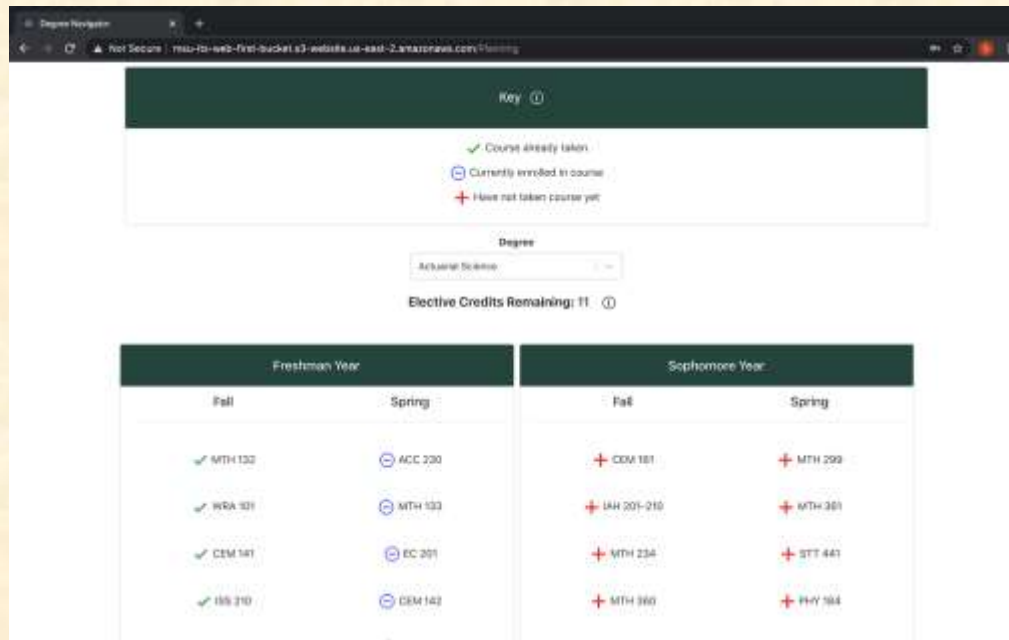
Degree Navigator

Not Secure | msu-its-web-first-bucket.s3-website.us-east-2.amazonaws.com/Planning

Key ⓘ

✓ Course already taken

⊖ Currently enrolled in course

+ Have not taken course yet

Degree

Actuarial Science

Elective Credits Remaining: 11 ⓘ

| Freshman Year | |
|---|---|
| Fall | Spring |
| ✓ MTH 132 | ⊖ ACC 230 |
| ✓ WRA 101 | ⊖ MTH 133 |
| ✓ CEM 141 | ⊖ EC 201 |
| ✓ ISS 210 | ⊖ CEM 142 |

| Sophomore Year | |
|---|---|
| Fall | Spring |
| + CEM 161 | + MTH 299 |
| + IAH 201-210 | + MTH 301 |
| + MTH 234 | + STT 441 |
| + MTH 360 | + PHY 184 |